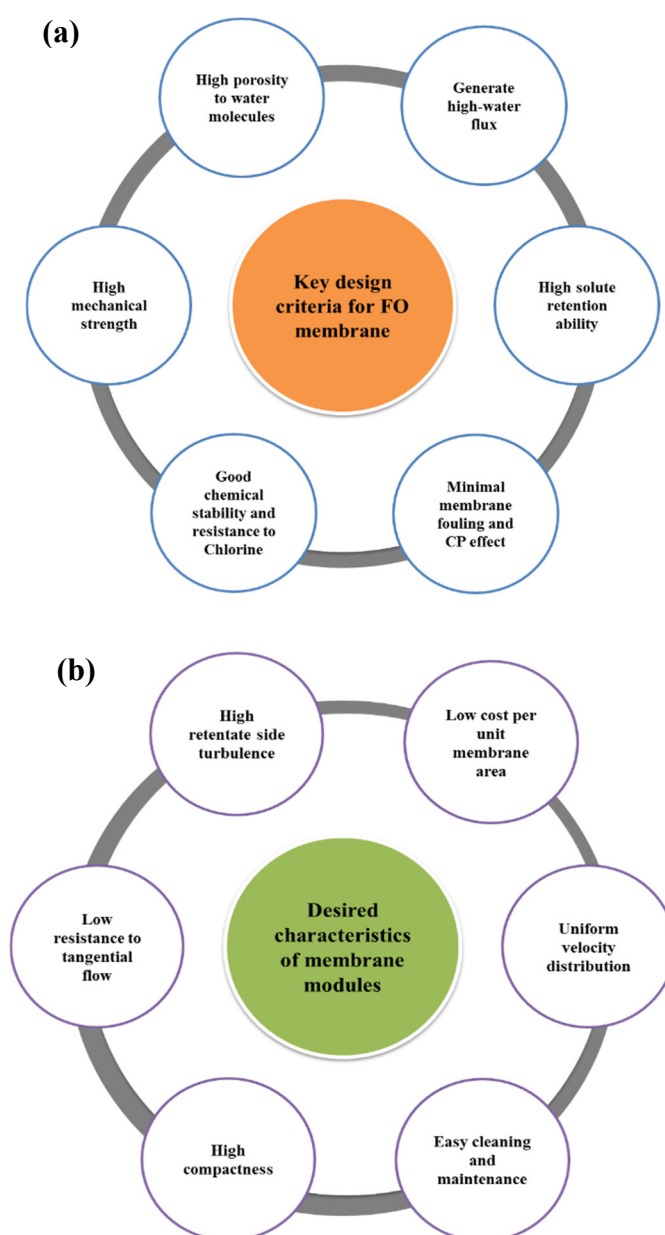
(a)

Key design criteria for FO membrane

High porosity to water molecules

Generate high-water flux

High solute retention ability

Minimal membrane fouling and CP effect

Good chemical stability and resistance to Chlorine

High mechanical strength

(b)

Desired characteristics of membrane modules

High retentate side turbulence

Low cost per unit membrane area

Uniform velocity distribution

Easy cleaning and maintenance

High compactness

Low resistance to tangential flow